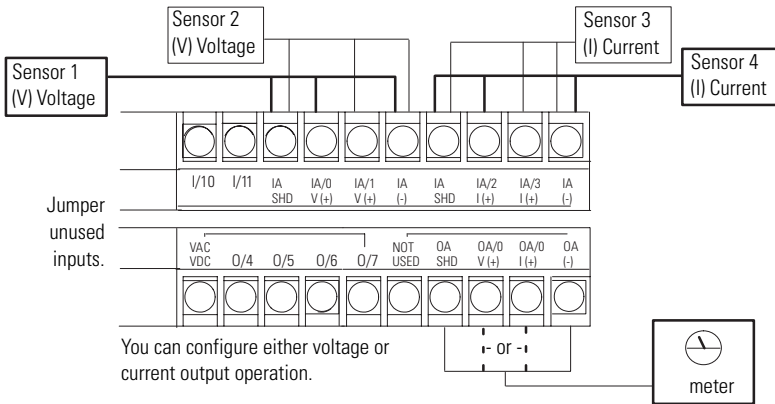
Sensor 2
(V) Voltage

Sensor 3
(I) Current

Sensor 1
(V) Voltage

Sensor 4
(I) Current

I/10 I/11 IA SHD IA/0 V (+) IA/1 V (+) IA (-) IA SHD IA/2 I (+) IA/3 I (+) IA (-)

Jumper unused inputs.

VAC VDC O/4 O/5 O/6 O/7 NOT USED OA SHD OA/0 V (+) OA/0 I (+) OA (-)

You can configure either voltage or current output operation.

or

meter